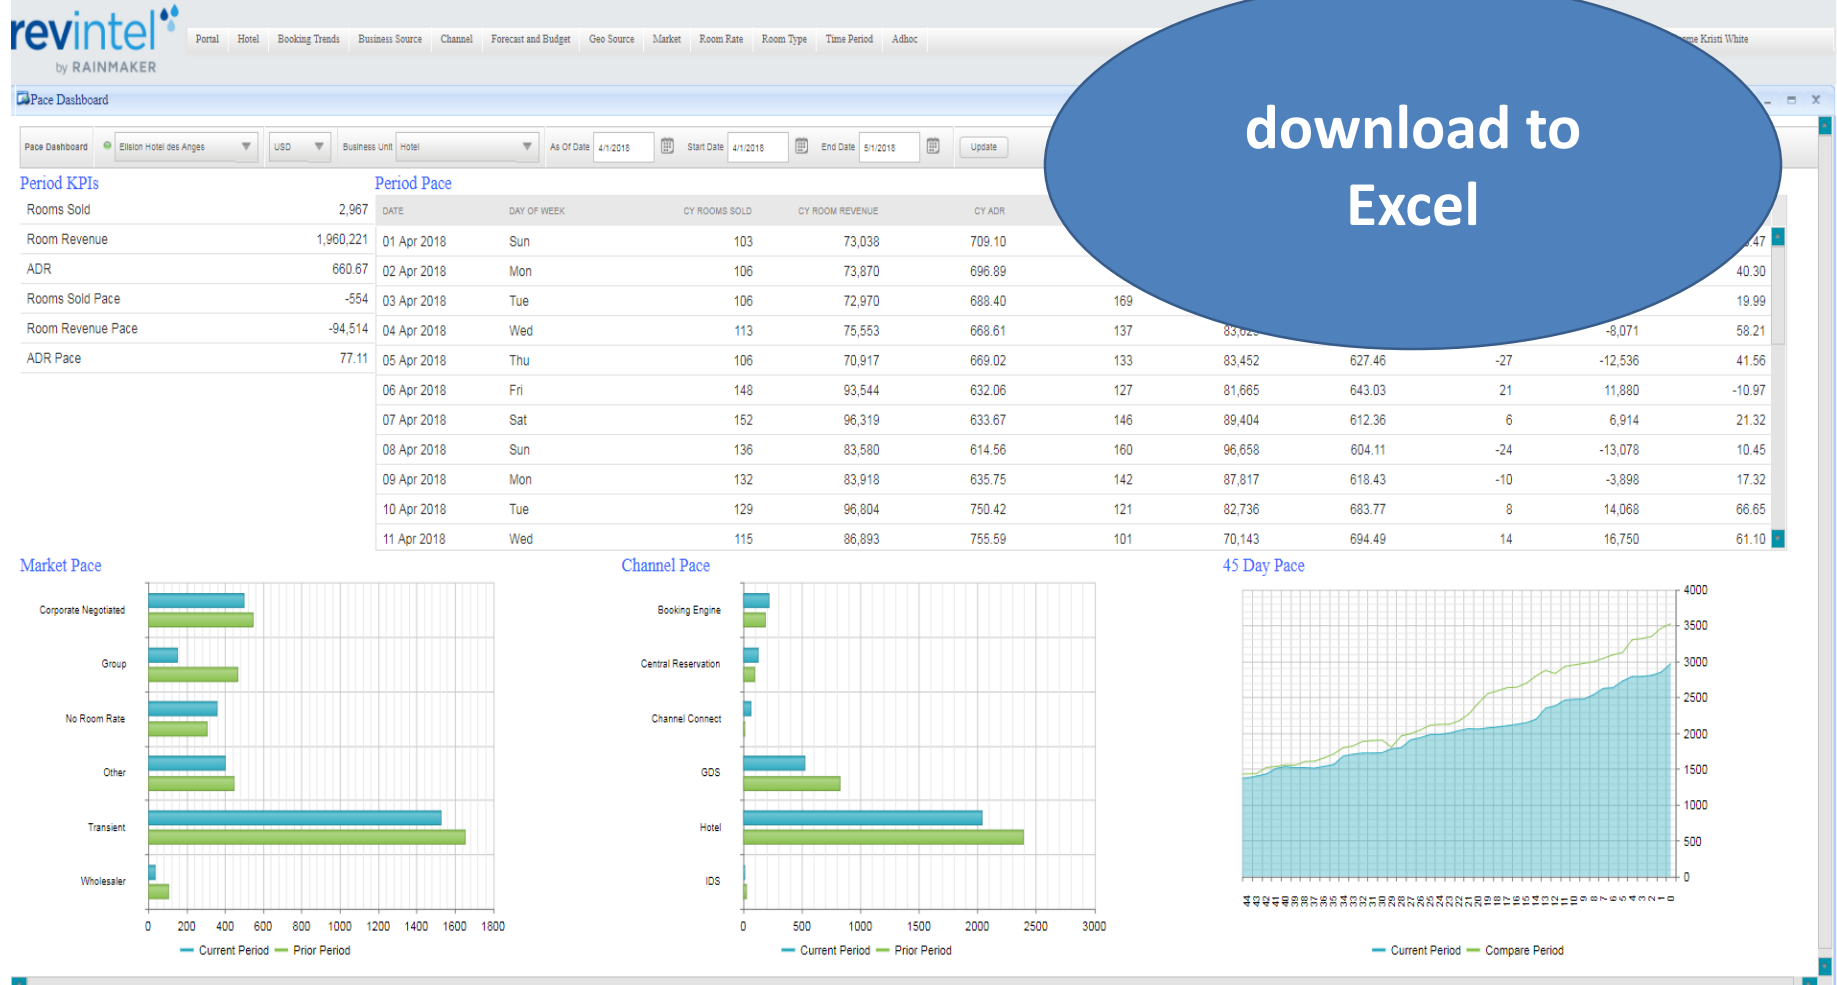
revintel
by RAINMAKER

Portal Hotel Booking Trends Business Source Channel Forecast and Budget Geo Source Market Room Rate Room Type Time Period Adhoc

me Kristi White

Pace Dashboard

Pace Dashboard Ellison Hotel des Anges USD Business Unit Hotel As Of Date 4/1/2018 Start Date 4/1/2018 End Date 5/1/2018 Update

download to Excel

Period KPIs

| Rooms Sold | 2,967 |
|---|---|
| Room Revenue | 1,960,221 |
| ADR | 660.67 |
| Rooms Sold Pace | -554 |
| Room Revenue Pace | -94,514 |
| ADR Pace | 77.11 |

Period Pace

| DATE | DAY OF WEEK | CY ROOMS SOLD | CY ROOM REVENUE | CY ADR | | | | | | |
|---|---|---|---|---|---|---|---|---|---|---|
| 01 Apr 2018 | Sun | 103 | 73,038 | 709.10 | | | | | | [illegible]47 |
| 02 Apr 2018 | Mon | 106 | 73,870 | 696.89 | | | | | | 40.30 |
| 03 Apr 2018 | Tue | 106 | 72,970 | 688.40 | 169 | | | | | 19.99 |
| 04 Apr 2018 | Wed | 113 | 75,553 | 668.61 | 137 | 83,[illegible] | | | -8,071 | 58.21 |
| 05 Apr 2018 | Thu | 106 | 70,917 | 669.02 | 133 | 83,452 | 627.46 | -27 | -12,536 | 41.56 |
| 06 Apr 2018 | Fri | 148 | 93,544 | 632.06 | 127 | 81,665 | 643.03 | 21 | 11,880 | -10.97 |
| 07 Apr 2018 | Sat | 152 | 96,319 | 633.67 | 146 | 89,404 | 612.36 | 6 | 6,914 | 21.32 |
| 08 Apr 2018 | Sun | 136 | 83,580 | 614.56 | 160 | 96,658 | 604.11 | -24 | -13,078 | 10.45 |
| 09 Apr 2018 | Mon | 132 | 83,918 | 635.75 | 142 | 87,817 | 618.43 | -10 | -3,898 | 17.32 |
| 10 Apr 2018 | Tue | 129 | 96,804 | 750.42 | 121 | 82,736 | 683.77 | 8 | 14,068 | 66.65 |
| 11 Apr 2018 | Wed | 115 | 86,893 | 755.59 | 101 | 70,143 | 694.49 | 14 | 16,750 | 61.10 |

Market Pace

Corporate Negotiated
Group
No Room Rate
Other
Transient
Wholesaler
0 200 400 600 800 1000 1200 1400 1600 1800
Current Period Prior Period

Channel Pace

Booking Engine
Central Reservation
Channel Connect
GDS
Hotel
IDS
0 500 1000 1500 2000 2500 3000
Current Period Prior Period

45 Day Pace

4000 3500 3000 2500 2000 1500 1000 500 0
44 43 42 41 40 39 38 37 36 35 34 33 32 31 30 29 28 27 26 25 24 23 22 21 20 19 18 17 16 15 14 13 12 11 10 9 8 7 6 5 4 3 2 1 0
Current Period Compare Period